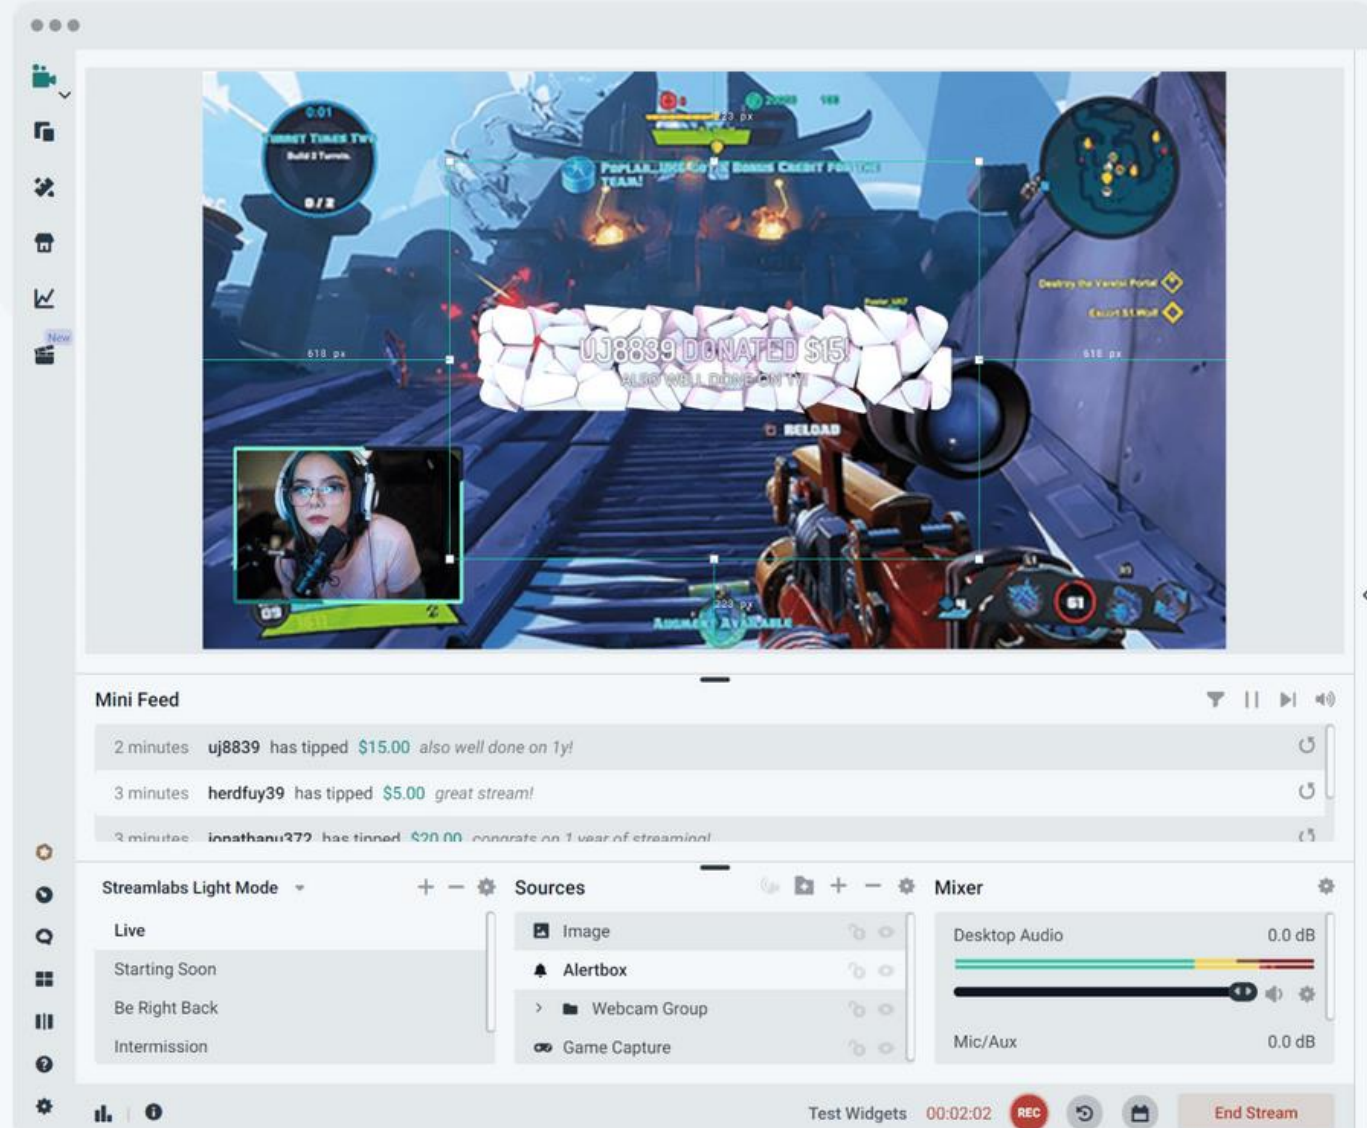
New

0:01
TURRET TIMES TWO
Build 2 Turrets
0/2

223 px
POPULAR... BONUS CREDIT FOR THE TEAM!

Destroy the Varelsi Portal
Escort S1 Wolf

618 px
618 px

UJ8839 DONATED $15!
ALSO WELL DONE ON 1Y!

RELOAD

223 px
AUGMENT AVAILABLE

09

61

Mini Feed

2 minutes uj8839 has tipped $15.00 also well done on 1y!

3 minutes herdfuy39 has tipped $5.00 great stream!

3 minutes jonathanu372 has tipped $20.00 congrats on 1 year of streaming!

Streamlabs Light Mode

Live
Starting Soon
Be Right Back
Intermission

Sources

Image
Alertbox
Webcam Group
Game Capture

Mixer

Desktop Audio 0.0 dB

Mic/Aux 0.0 dB

Test Widgets 00:02:02 REC End Stream